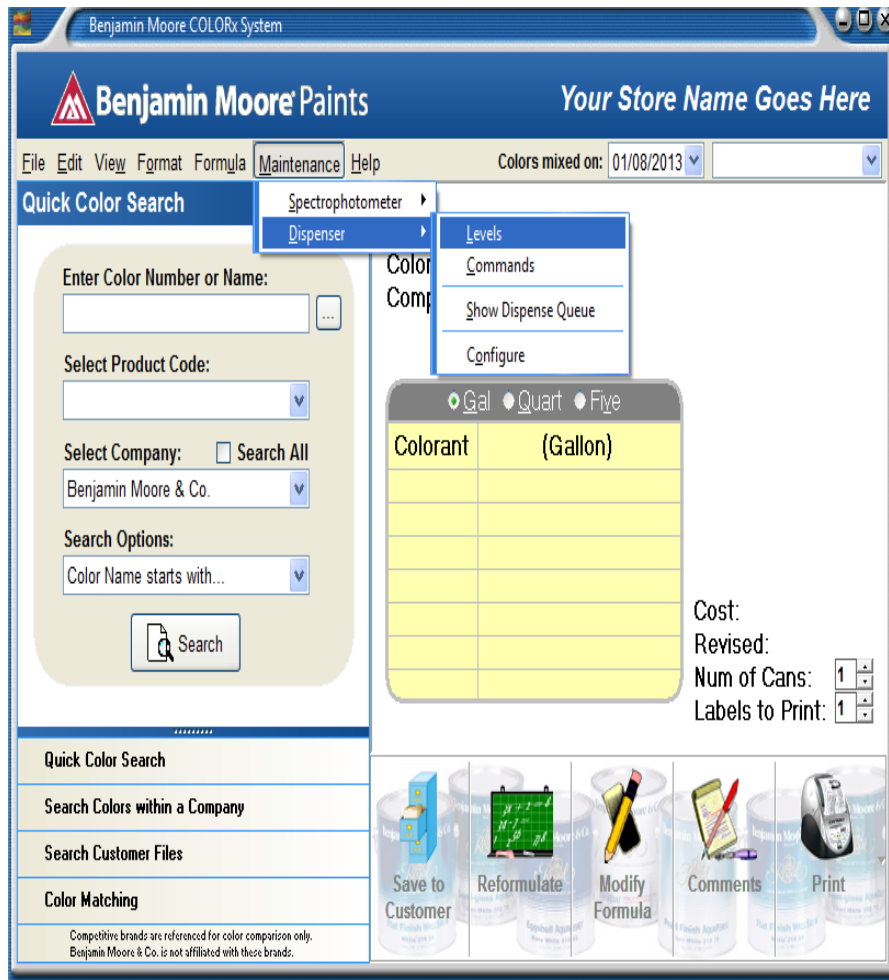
Benjamin Moore COLORx System

Benjamin Moore Paints

Your Store Name Goes Here

File Edit View Format Formula Maintenance Help

Colors mixed on: 01/08/2013

Spectrophotometer
Dispenser

Levels
Commands
Show Dispense Queue
Configure

Quick Color Search

Enter Color Number or Name:

...

Select Product Code:

Select Company: Search All

Benjamin Moore & Co.

Search Options:

Color Name starts with...

Search

Color

Comp

Gal Quart Five

| Colorant | (Gallon) |
|---|---|
| | |
| | |
| | |
| | |
| | |
| | |
| | |

Cost:
Revised:
Num of Cans: 1
Labels to Print: 1

Quick Color Search

Search Colors within a Company

Search Customer Files

Color Matching

Competitive brands are referenced for color comparison only. Benjamin Moore & Co. is not affiliated with these brands.

Save to Customer

Reformulate

Modify Formula

Comments

Print